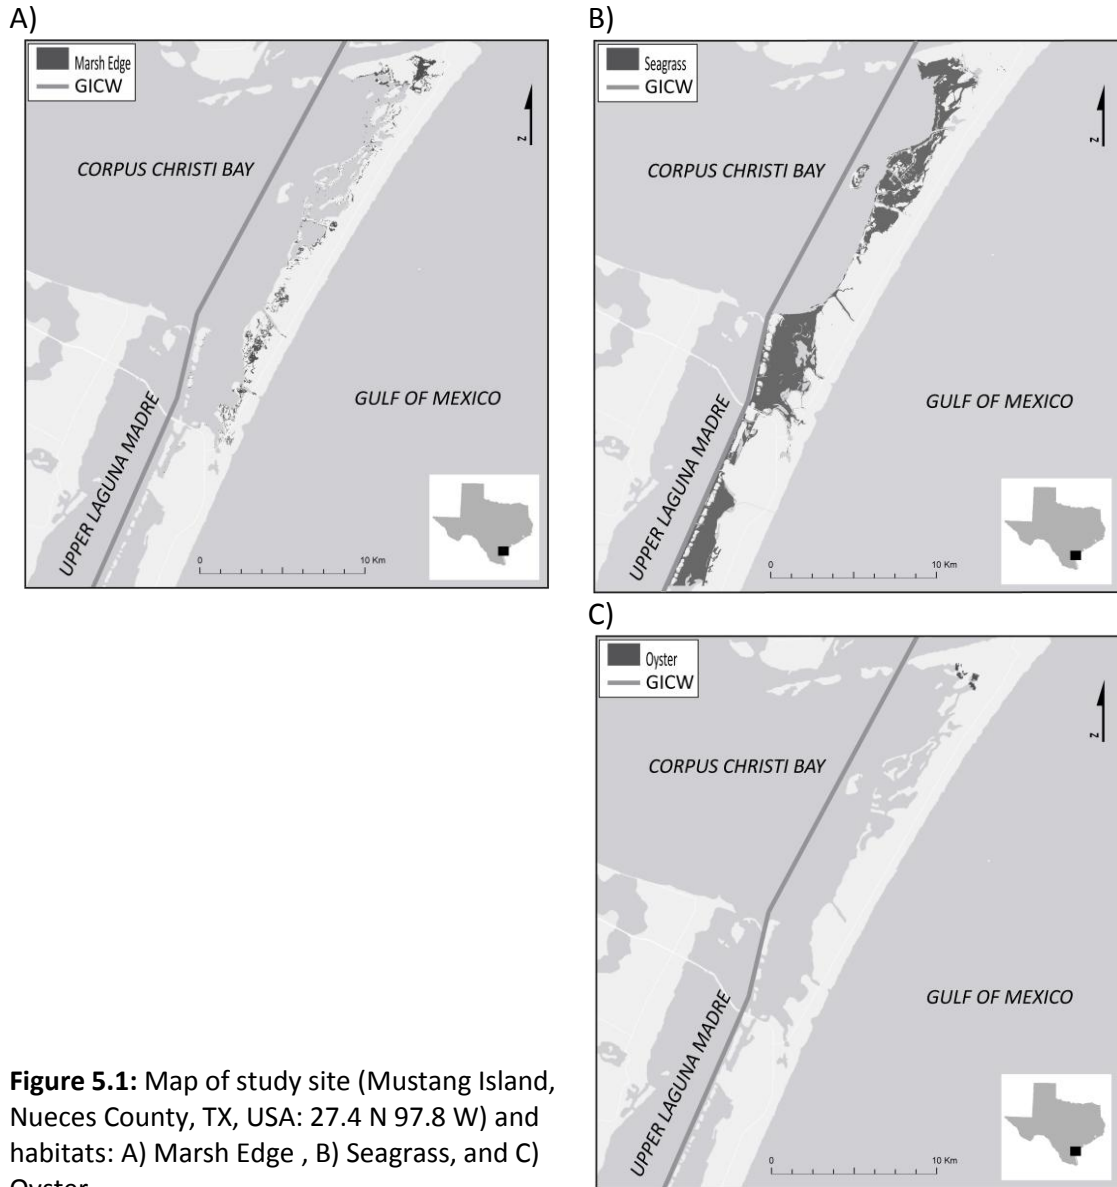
A)

Marsh Edge
GICW

N

CORPUS CHRISTI BAY

GULF OF MEXICO

UPPER LAGUNA MADRE

0 10 Km

B)

Seagrass
GICW

N

CORPUS CHRISTI BAY

GULF OF MEXICO

UPPER LAGUNA MADRE

0 10 Km

C)

Oyster
GICW

N

CORPUS CHRISTI BAY

GULF OF MEXICO

UPPER LAGUNA MADRE

0 10 Km

**Figure 5.1:** Map of study site (Mustang Island, Nueces County, TX, USA: 27.4 N 97.8 W) and habitats: A) Marsh Edge , B) Seagrass, and C) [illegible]